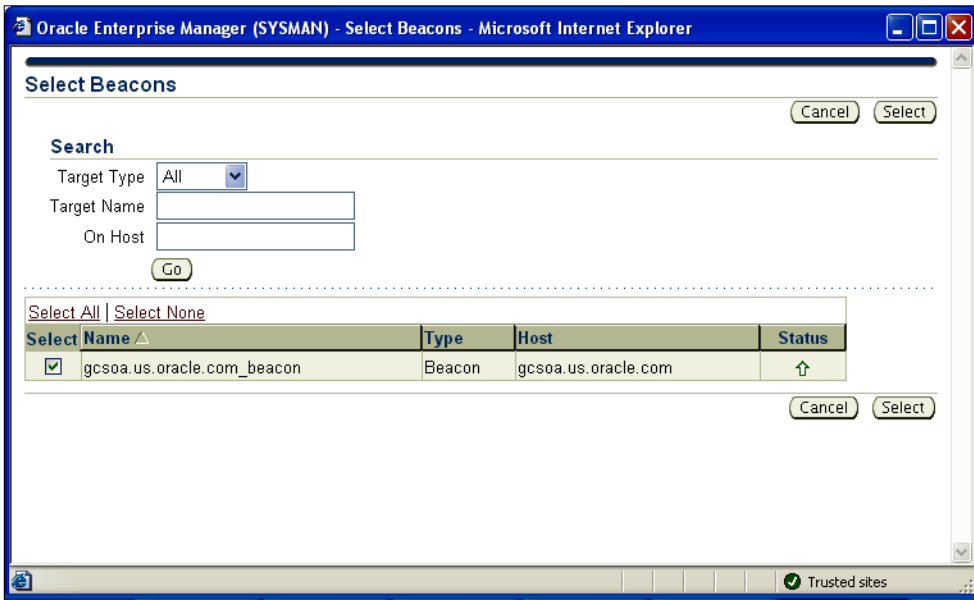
Oracle Enterprise Manager (SYSMAN) - Select Beacons - Microsoft Internet Explorer

Select Beacons

Cancel Select

Search

Target Type All

Target Name

On Host

Go

Select All | Select None

| Select | Name | Type | Host | Status |
|---|---|---|---|---|
| ☑ | gcsoa.us.oracle.com_beacon | Beacon | gcsoa.us.oracle.com | ⇧ |

Cancel Select

Trusted sites